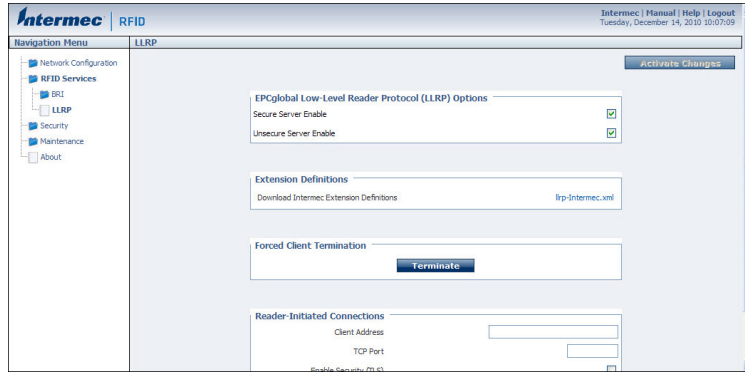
Intermec | RFID

Intermec | Manual | Help | Logout
Tuesday, December 14, 2010 10:07:09

Navigation Menu

LLRP

Network Configuration
RFID Services
BRI
LLRP
Security
Maintenance
About

Activate Changes

EPCglobal Low-Level Reader Protocol (LLRP) Options

Secure Server Enable

Unsecure Server Enable

Extension Definitions

Download Intermec Extension Definitions

llrp-Intermec.xml

Forced Client Termination

Terminate

Reader-Initiated Connections

Client Address

TCP Port

Enable Security (TLS)